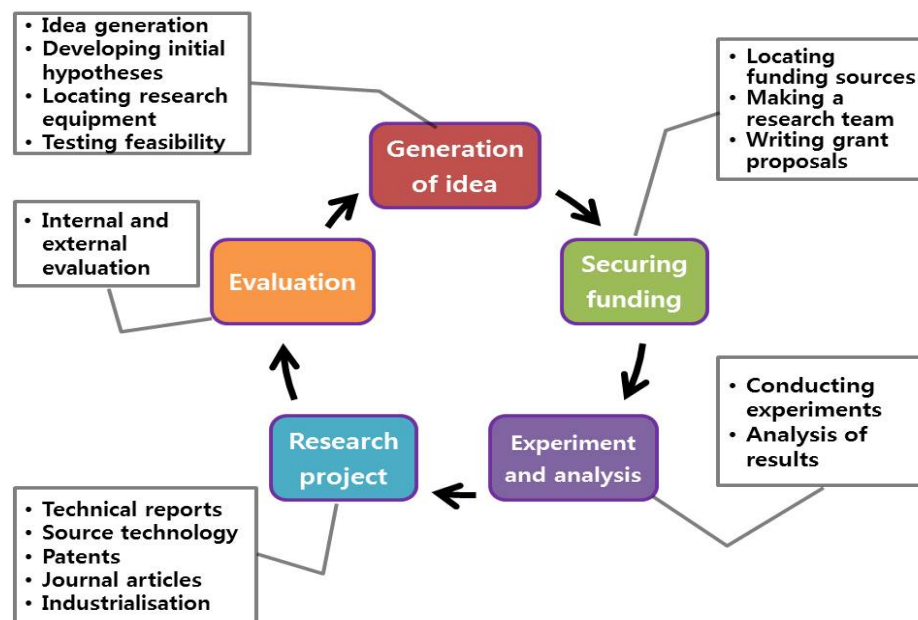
• Idea generation
• Developing initial hypotheses
• Locating research equipment
• Testing feasibility

Generation of idea

• Locating funding sources
• Making a research team
• Writing grant proposals

Securing funding

• Conducting experiments
• Analysis of results

Experiment and analysis

Research project

• Technical reports
• Source technology
• Patents
• Journal articles
• Industrialisation

Evaluation

• Internal and external evaluation